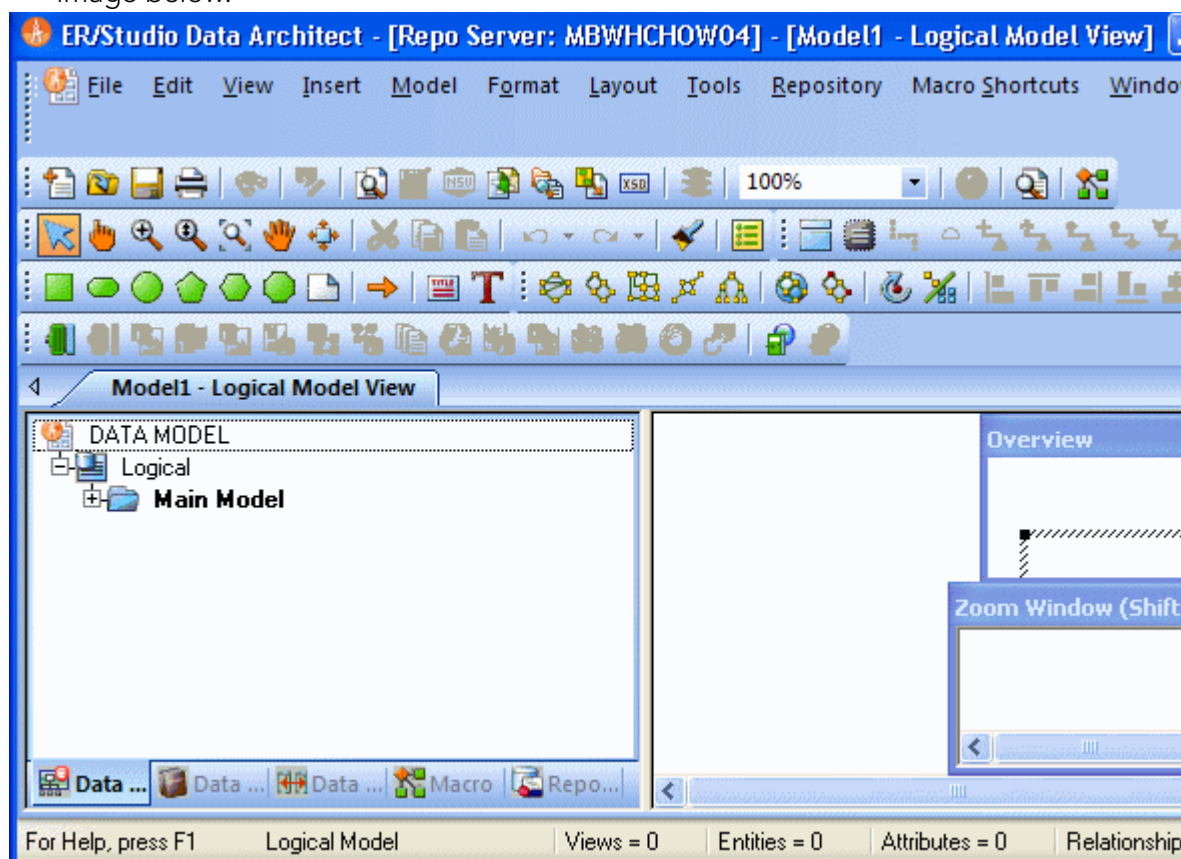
image below.

ER/Studio Data Architect - [Repo Server: MBWHCHOW04] - [Model1 - Logical Model View]

File Edit View Insert Model Format Layout Tools Repository Macro Shortcuts Windo

100%

Model1 - Logical Model View

DATA MODEL
Logical
Main Model

Overview

Zoom Window (Shift

Data ... Data ... Data ... Macro Repo...

For Help, press F1 Logical Model Views = 0 Entities = 0 Attributes = 0 Relationship